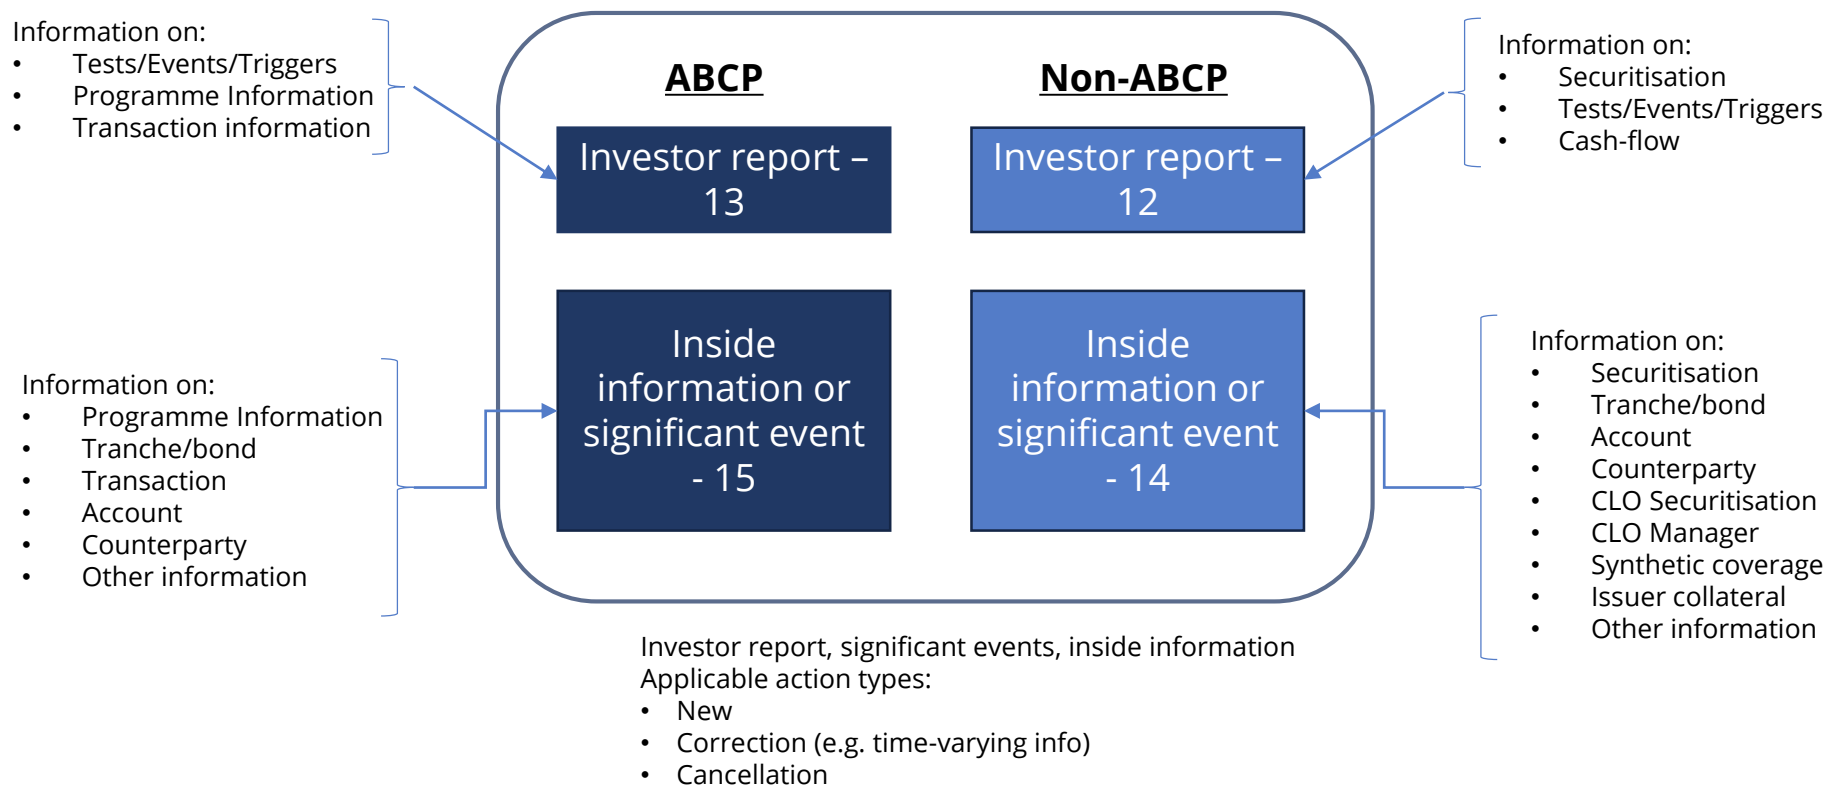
Information on:
- Tests/Events/Triggers
- Programme Information
- Transaction information

ABCP

Non-ABCP

Information on:
- Securitisation
- Tests/Events/Triggers
- Cash-flow

Investor report – 13

Investor report – 12

Information on:
- Programme Information
- Tranche/bond
- Transaction
- Account
- Counterparty
- Other information

Inside information or significant event - 15

Inside information or significant event - 14

Information on:
- Securitisation
- Tranche/bond
- Account
- Counterparty
- CLO Securitisation
- CLO Manager
- Synthetic coverage
- Issuer collateral
- Other information

Investor report, significant events, inside information
Applicable action types:
- New
- Correction (e.g. time-varying info)
- Cancellation